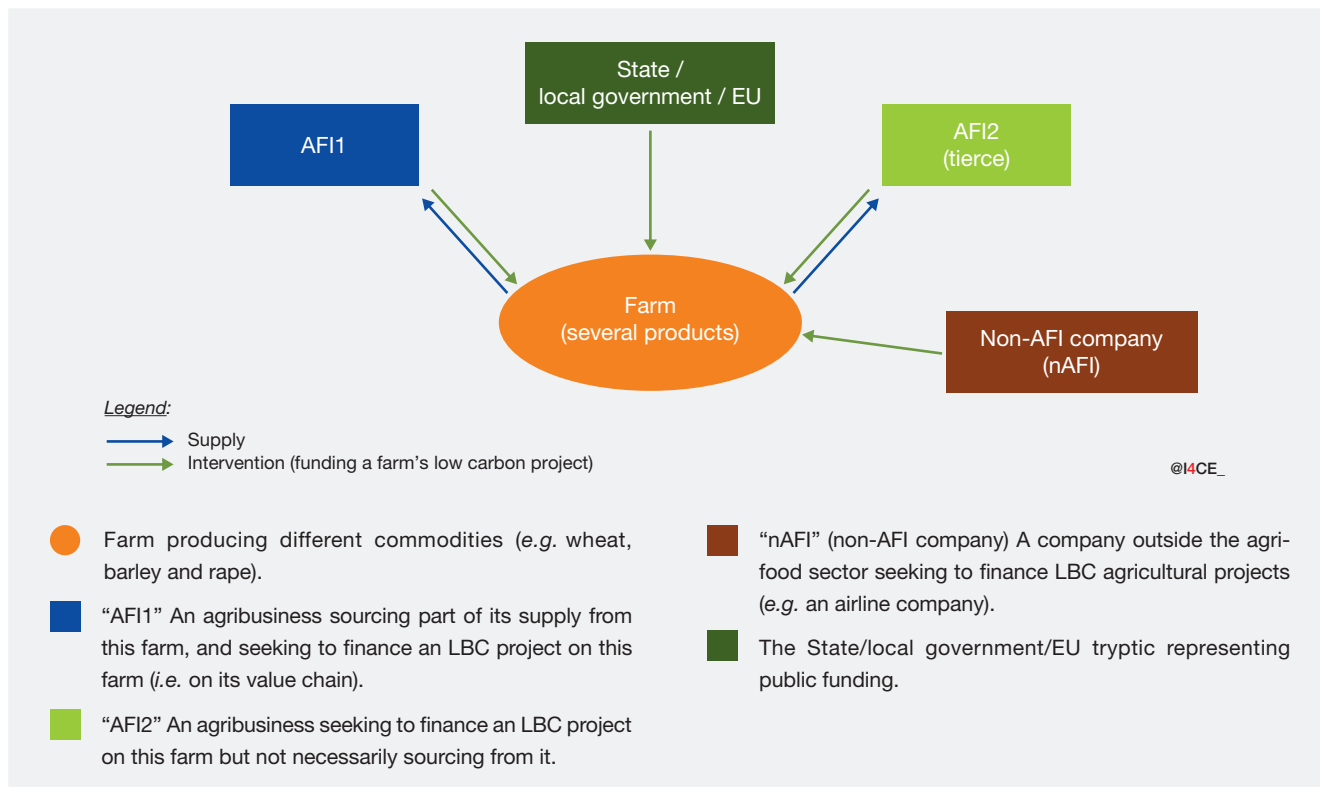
State / local government / EU

AFI1

AFI2 (tierce)

Farm (several products)

Non-AFI company (nAFI)

Legend:

Supply

Intervention (funding a farm's low carbon project)

@I4CE_

Farm producing different commodities (*e.g.* wheat, barley and rape).

"AFI1" An agribusiness sourcing part of its supply from this farm, and seeking to finance an LBC project on this farm (*i.e.* on its value chain).

"AFI2" An agribusiness seeking to finance an LBC project on this farm but not necessarily sourcing from it.

"nAFI" (non-AFI company) A company outside the agrifood sector seeking to finance LBC agricultural projects (*e.g.* an airline company).

The State/local government/EU tryptic representing public funding.